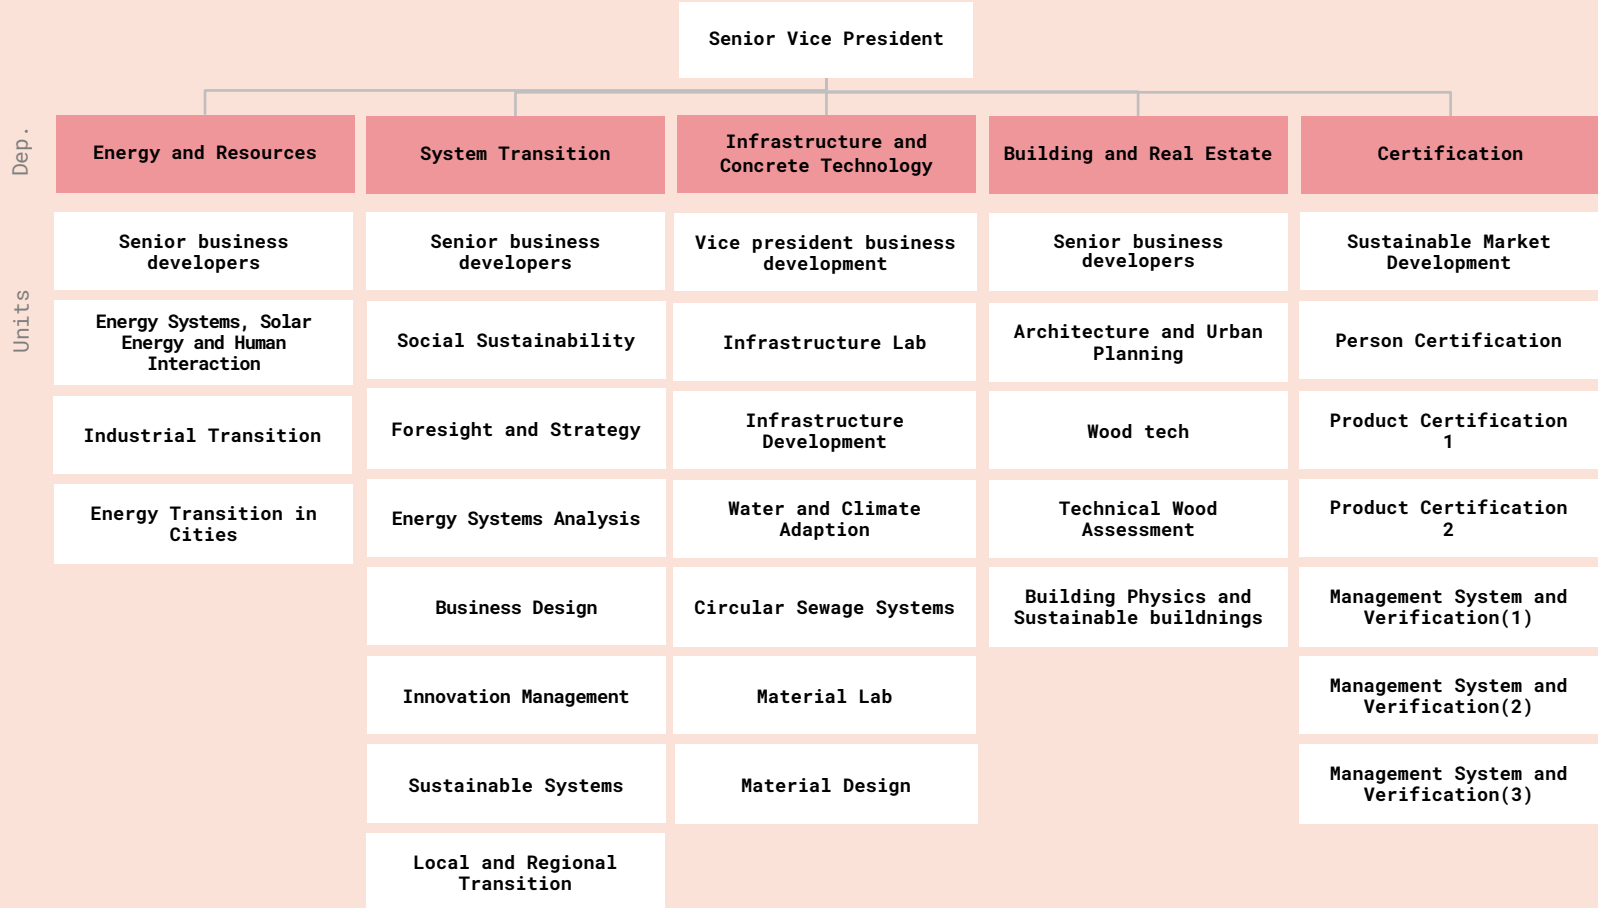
Senior Vice President

Dep.

Units

Energy and Resources

Senior business developers

Energy Systems, Solar Energy and Human Interaction

Industrial Transition

Energy Transition in Cities

System Transition

Senior business developers

Social Sustainability

Foresight and Strategy

Energy Systems Analysis

Business Design

Innovation Management

Sustainable Systems

Local and Regional Transition

Infrastructure and Concrete Technology

Vice president business development

Infrastructure Lab

Infrastructure Development

Water and Climate Adaption

Circular Sewage Systems

Material Lab

Material Design

Building and Real Estate

Senior business developers

Architecture and Urban Planning

Wood tech

Technical Wood Assessment

Building Physics and Sustainable buildnings

Certification

Sustainable Market Development

Person Certification

Product Certification 1

Product Certification 2

Management System and Verification(1)

Management System and Verification(2)

Management System and Verification(3)